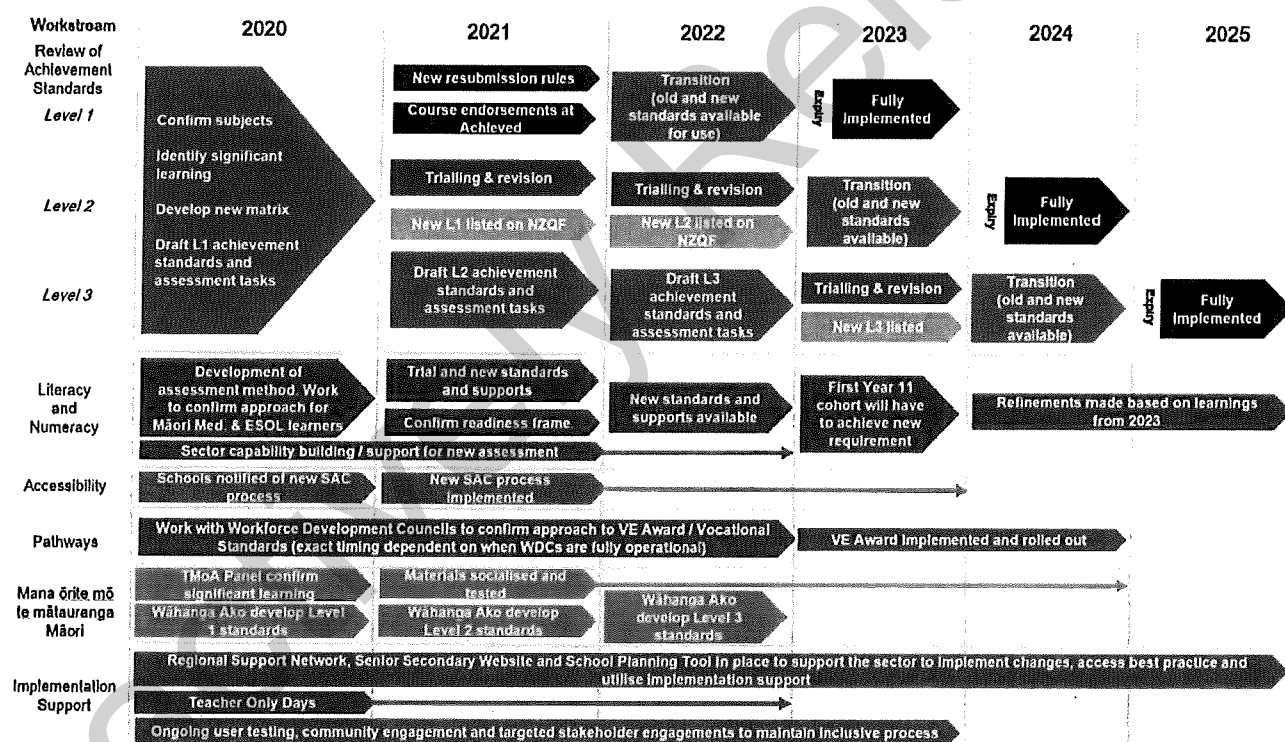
| Workstream | 2020 | 2021 | 2022 | 2023 | 2024 | 2025 |
|---|---|---|---|---|---|---|
| Review of Achievement Standards Level 1 | Confirm subjects; Identify significant learning; Develop new matrix; Draft L1 achievement standards and assessment tasks | New resubmission rules; Course endorsements at Achieved | Transition (old and new standards available for use) | Expiry Fully Implemented | | |
| Level 2 | | Trialling & revision; New L1 listed on NZQF | Trialling & revision; New L2 listed on NZQF | Transition (old and new standards available) | Expiry Fully Implemented | |
| Level 3 | | Draft L2 achievement standards and assessment tasks | Draft L3 achievement standards and assessment tasks | Trialling & revision; New L3 listed | Transition (old and new standards available) | Expiry Fully Implemented |
| Literacy and Numeracy | Development of assessment method. Work to confirm approach for Māori Med. & ESOL learners | Trial and new standards and supports; Confirm readiness frame | New standards and supports available | First Year 11 cohort will have to achieve new requirement | Refinements made based on learnings from 2023 | |
| | Sector capability building / support for new assessment | | | | | |
| Accessibility | Schools notified of new SAC process | New SAC process implemented | | | | |
| Pathways | Work with Workforce Development Councils to confirm approach to VE Award / Vocational Standards (exact timing dependent on when WDCs are fully operational) | | | VE Award implemented and rolled out | | |
| Mana ōrite mō te mātauranga Māori | TMoA Panel confirm significant learning; Wāhanga Ako develop Level 1 standards | Materials socialised and tested; Wāhanga Ako develop Level 2 standards | Wāhanga Ako develop Level 3 standards | | | |
| Implementation Support | Regional Support Network, Senior Secondary Website and School Planning Tool in place to support the sector to implement changes, access best practice and utilise implementation support | | | | | |
| | Teacher Only Days | | | | | |
| | Ongoing user testing, community engagement and targeted stakeholder engagements to maintain inclusive process | | | | | |